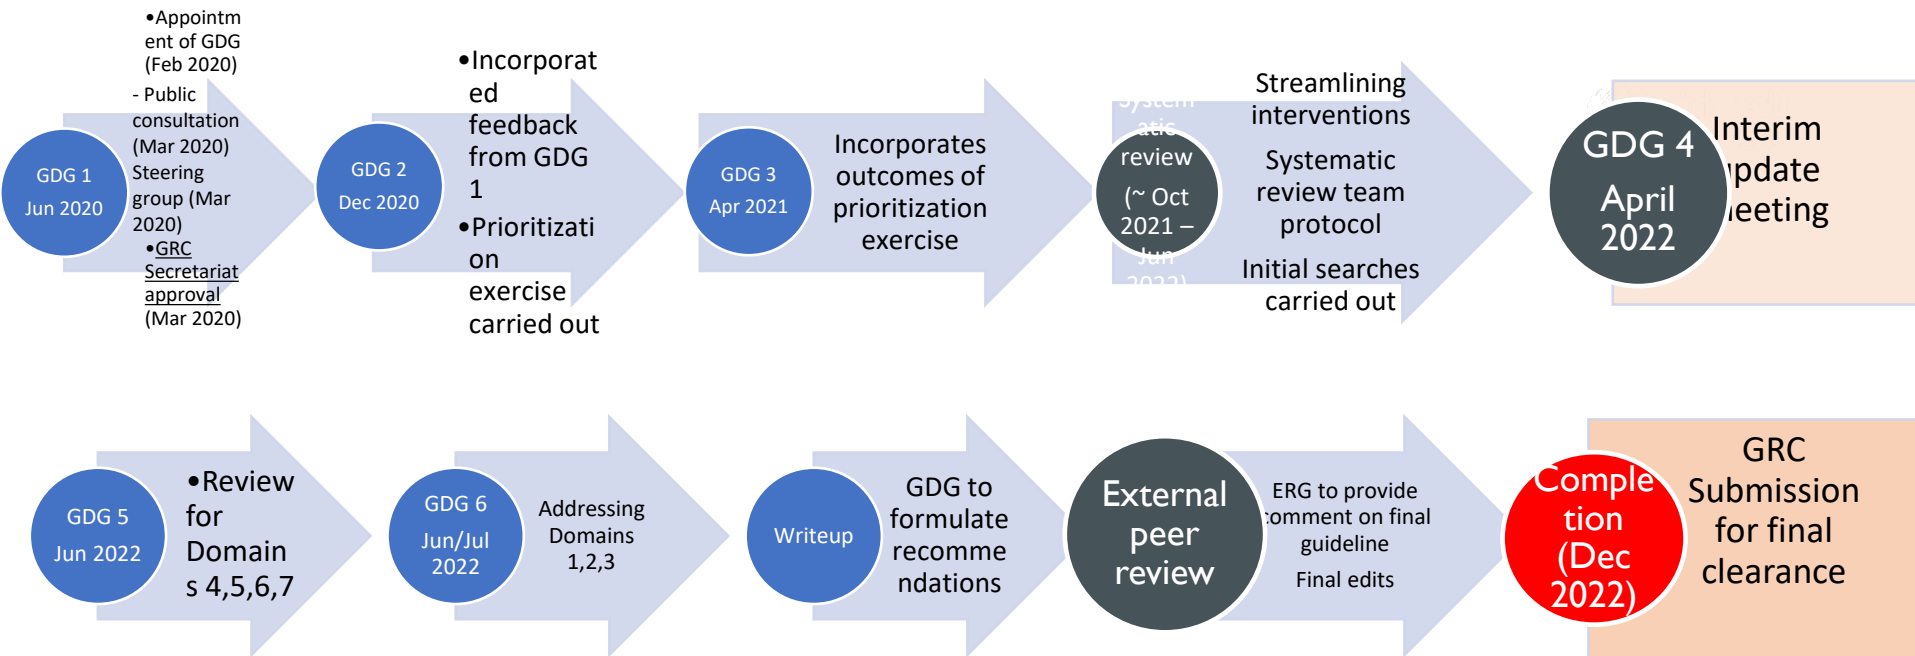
GDG 1
Jun 2020

•Appointment of GDG (Feb 2020)
- Public consultation (Mar 2020)
Steering group (Mar 2020)
•GRC Secretariat approval (Mar 2020)

GDG 2
Dec 2020

•Incorporated feedback from GDG 1
•Prioritization exercise carried out

GDG 3
Apr 2021

Incorporates outcomes of prioritization exercise

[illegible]
review
(~ Oct 2021 – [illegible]

Streamlining interventions
Systematic review team protocol
Initial searches carried out

GDG 4
April 2022

Interim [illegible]pdate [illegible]eeting

GDG 5
Jun 2022

•Review for Domains 4,5,6,7

GDG 6
Jun/Jul 2022

Addressing Domains 1,2,3

Writeup

GDG to formulate recommendations

External peer review

ERG to provide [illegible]omment on final guideline
Final edits

Completion (Dec 2022)

GRC Submission for final clearance